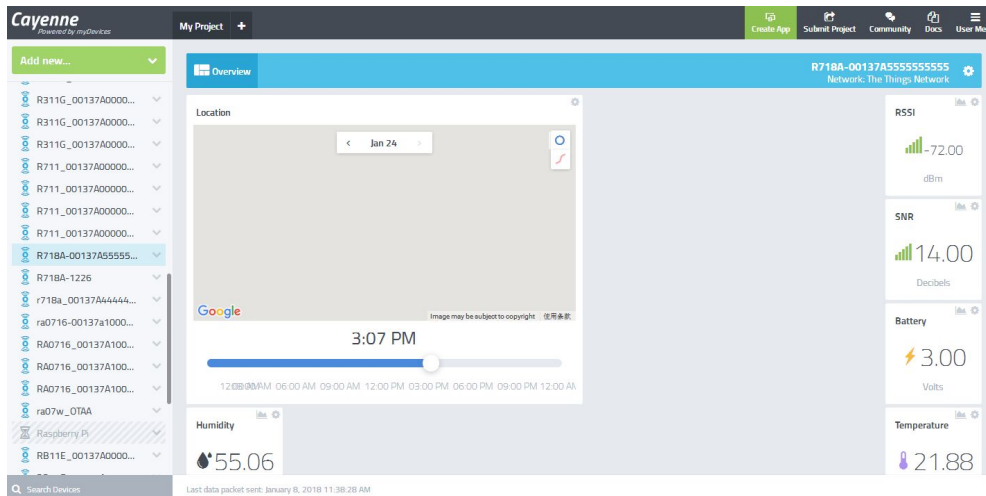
Cayenne
Powered by myDevices

My Project +

Create App
Submit Project
Community
Docs
User Me

Add new...

R311G_00137A0000...
R311G_00137A0000...
R311G_00137A0000...
R711_00137A00000...
R711_00137A00000...
R711_00137A00000...
R711_00137A00000...
R718A-00137A55555...
R718A-1226
r718a_00137A44444...
ra0716-00137a1000...
RA0716_00137A100...
RA0716_00137A100...
RA0716_00137A100...
ra07w_OTAA
Raspberry Pi
RB11E_00137A0000...

Search Devices

Overview

R718A-00137A5555555555
Network: The Things Network

Location

‹ Jan 24 ›

Google
Image may be subject to copyright 使用条款

3:07 PM

12:00 AM 06:00 AM 09:00 AM 12:00 PM 03:00 PM 06:00 PM 09:00 PM 12:00 AM

RSSI
-72.00
dBm

SNR
14.00
Decibels

Battery
3.00
Volts

Humidity
55.06

Temperature
21.88

Last data packet sent: January 8, 2018 11:38:28 AM